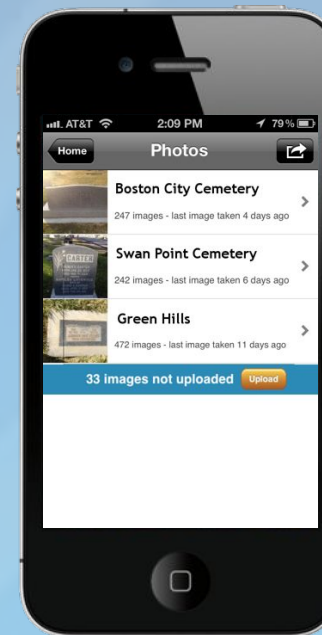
AT&T 2:09 PM 79%

Home Photos

Boston City Cemetery
247 images - last image taken 4 days ago

Swan Point Cemetery
242 images - last image taken 6 days ago

CARTER

Green Hills
472 images - last image taken 11 days ago

33 images not uploaded Upload